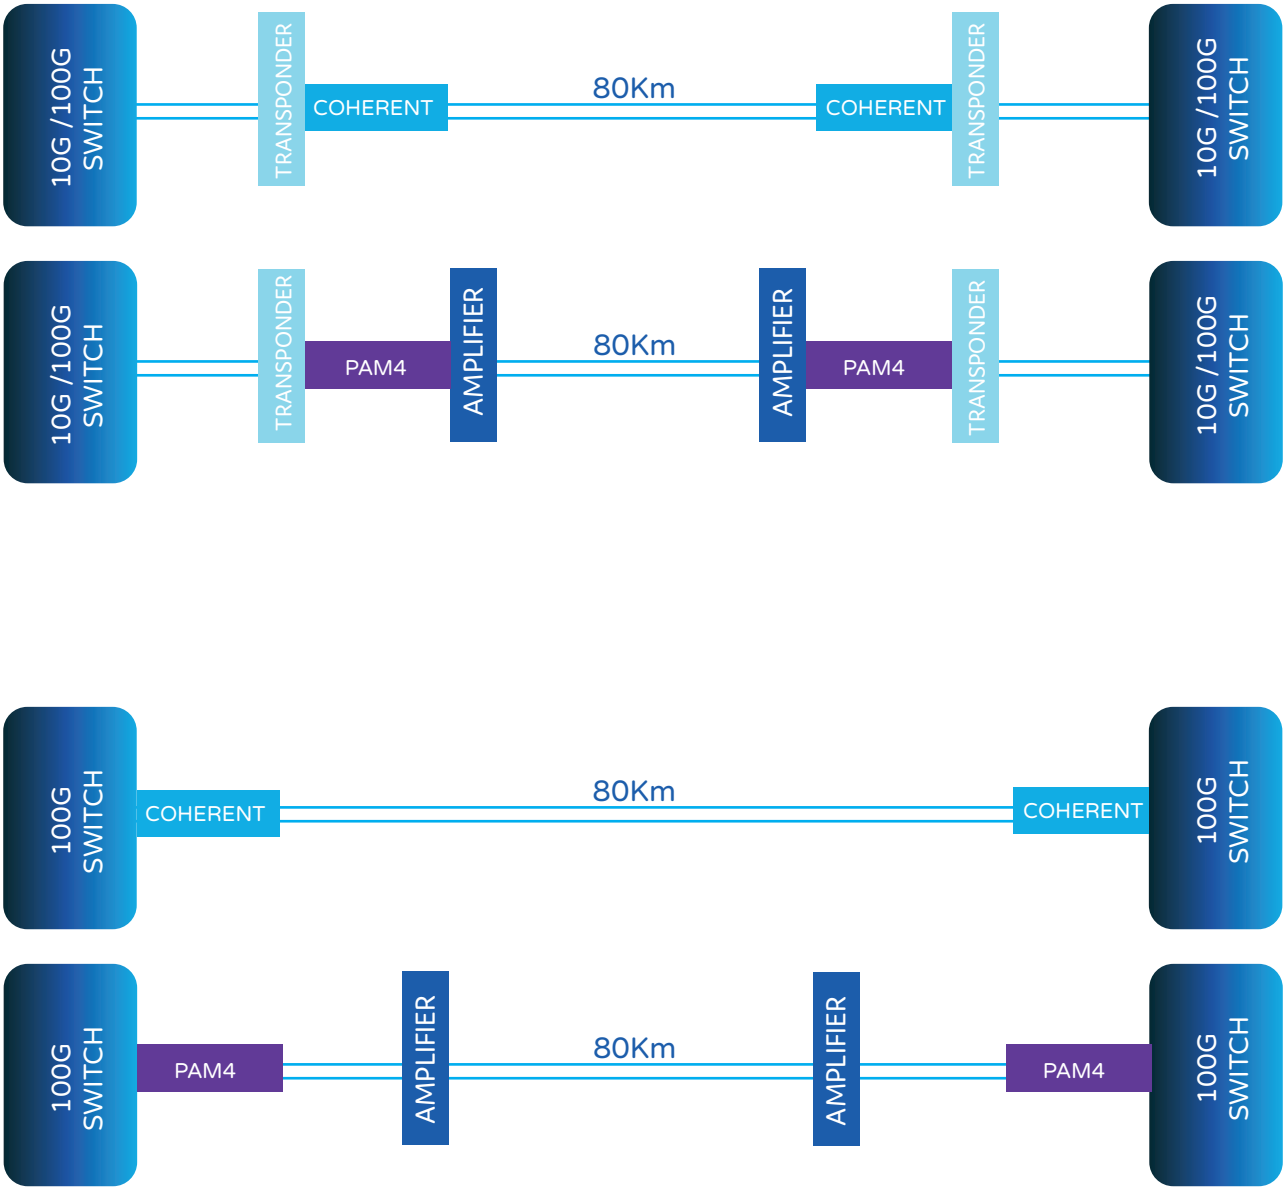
10G /100G SWITCH

TRANSPONDER

COHERENT

80Km

COHERENT

TRANSPONDER

10G /100G SWITCH

10G /100G SWITCH

TRANSPONDER

PAM4

AMPLIFIER

80Km

AMPLIFIER

PAM4

TRANSPONDER

10G /100G SWITCH

100G SWITCH

COHERENT

80Km

COHERENT

100G SWITCH

100G SWITCH

PAM4

AMPLIFIER

80Km

AMPLIFIER

PAM4

100G SWITCH